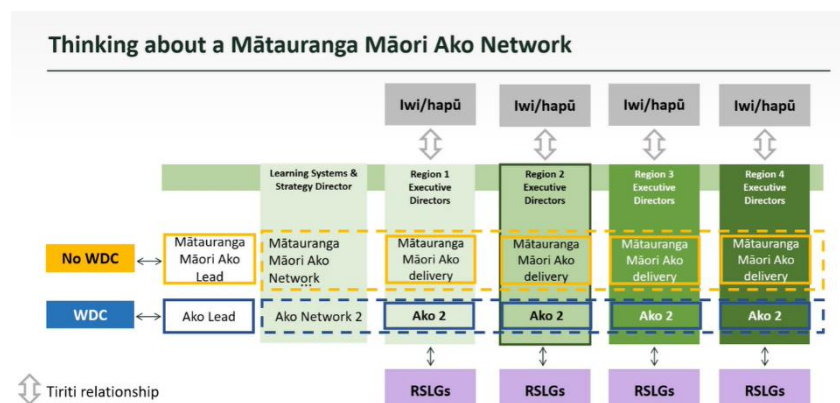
Thinking about a Mātauranga Māori Ako Network

| | | | | | | |
|---|---|---|---|---|---|---|
| | | | Iwi/hapū | Iwi/hapū | Iwi/hapū | Iwi/hapū |
| | | Learning Systems & Strategy Director | Region 1 Executive Directors | Region 2 Executive Directors | Region 3 Executive Directors | Region 4 Executive Directors |
| No WDC | Mātauranga Māori Ako Lead | Mātauranga Māori Ako Network | Mātauranga Māori Ako delivery | Mātauranga Māori Ako delivery | Mātauranga Māori Ako delivery | Mātauranga Māori Ako delivery |
| WDC | Ako Lead | Ako Network 2 | Ako 2 | Ako 2 | Ako 2 | Ako 2 |
| | | | RSLGs | RSLGs | RSLGs | RSLGs |

Tiriti relationship